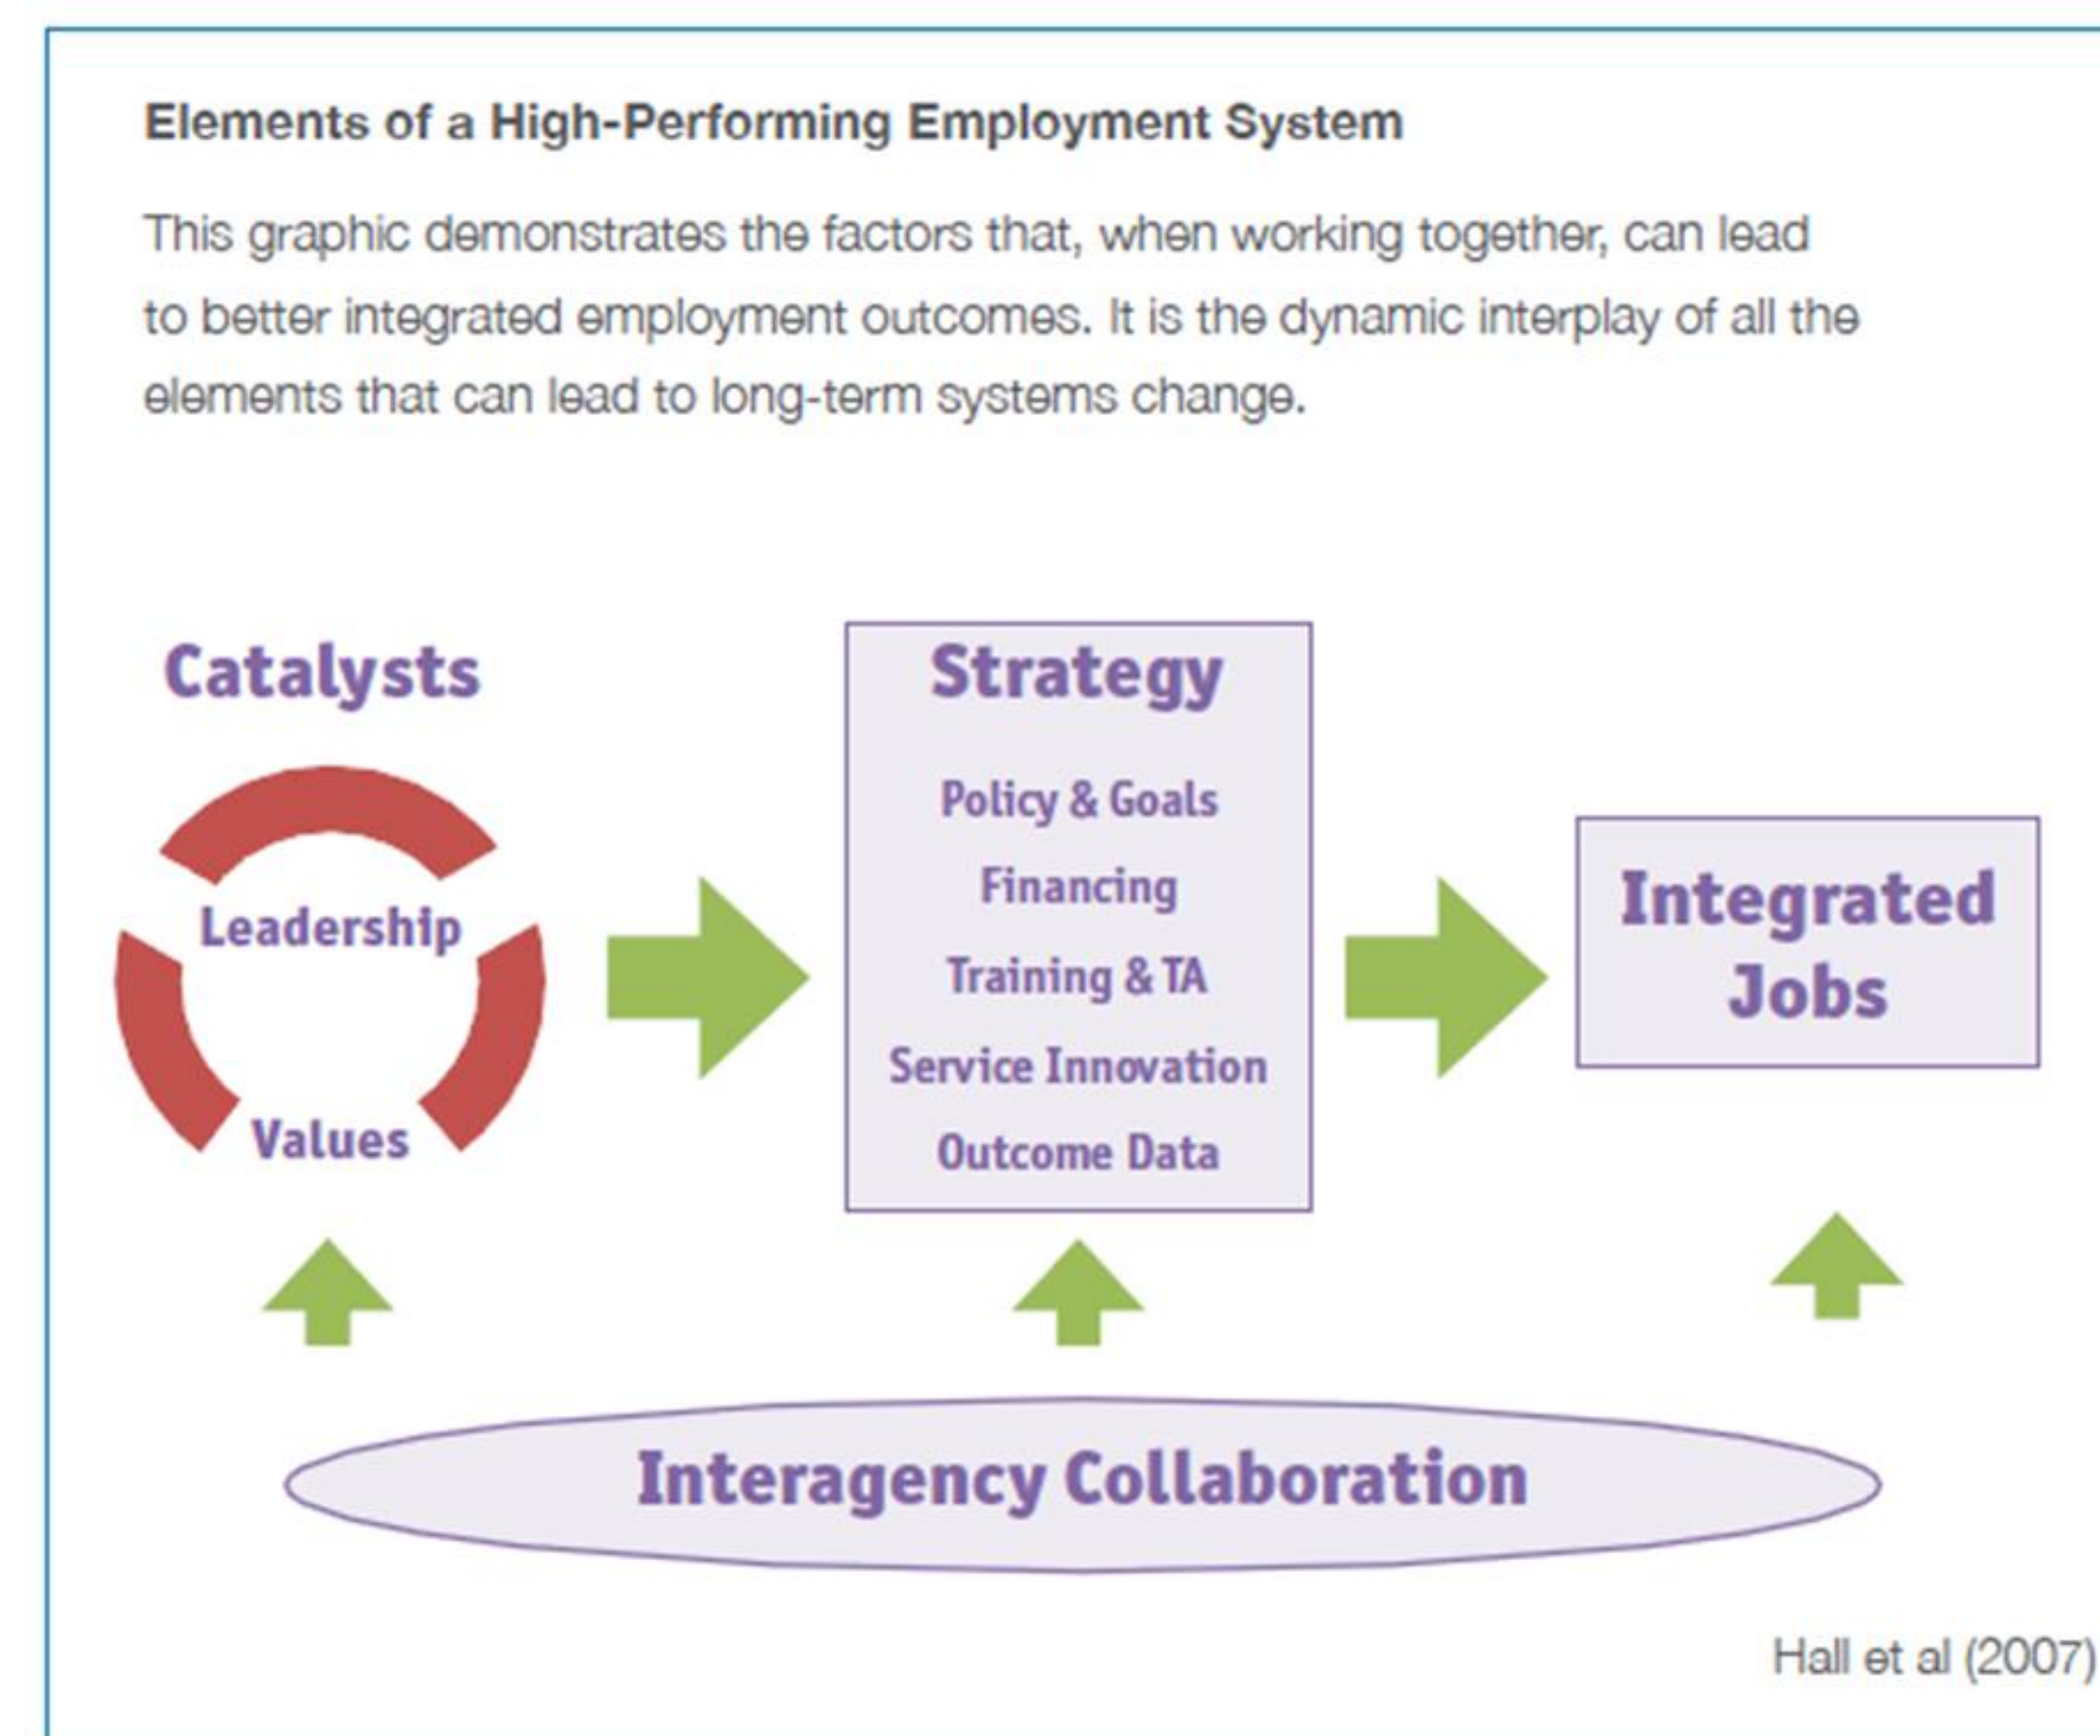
Elements of a High-Performing Employment System

This graphic demonstrates the factors that, when working together, can lead to better integrated employment outcomes. It is the dynamic interplay of all the elements that can lead to long-term systems change.

Catalysts

Leadership

Values

Strategy

Policy & Goals

Financing

Training & TA

Service Innovation

Outcome Data

Integrated Jobs

Interagency Collaboration

Hall et al (2007)